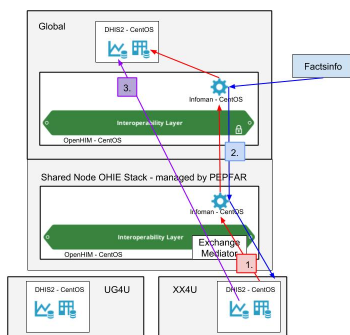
Global

DHIS2 - CentOS

Factsinfo

3.

Infoman - CentOS

Interoperability Layer

OpenHIM - CentOS

2.

Shared Node OHIE Stack - managed by PEPFAR

Infoman - CentOS

Interoperability Layer

OpenHIM - CentOS

Exchange Mediator

1.

DHIS2 - CentOS

UG4U

XX4U

DHIS2 - CentOS